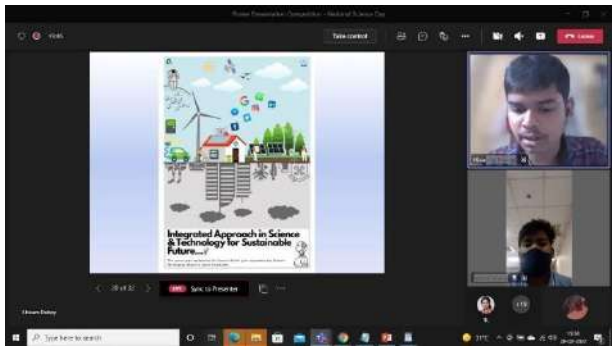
Poster Presentation Competition - National Science Day

Take control

Leave

Integrated Approach in Science & Technology for Sustainable Future...

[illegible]

< 20 of 32 >

Sync to Presenter

+19

Type here to search

31°C